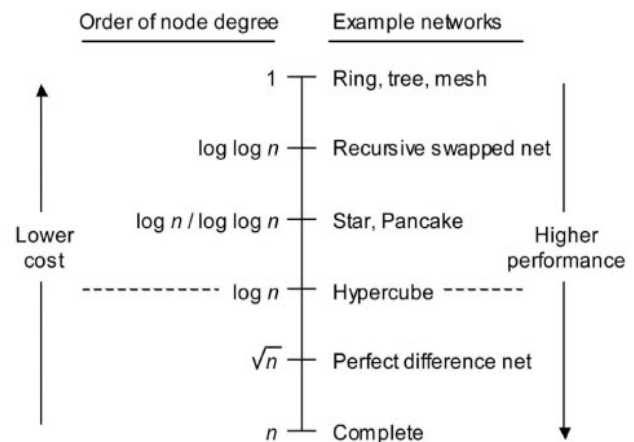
Order of node degree | Example networks

1 — Ring, tree, mesh

$\log \log n$ — Recursive swapped net

$\log n / \log \log n$ — Star, Pancake

Lower cost

Higher performance

$\log n$ — Hypercube

$\sqrt{n}$ — Perfect difference net

$n$ — Complete